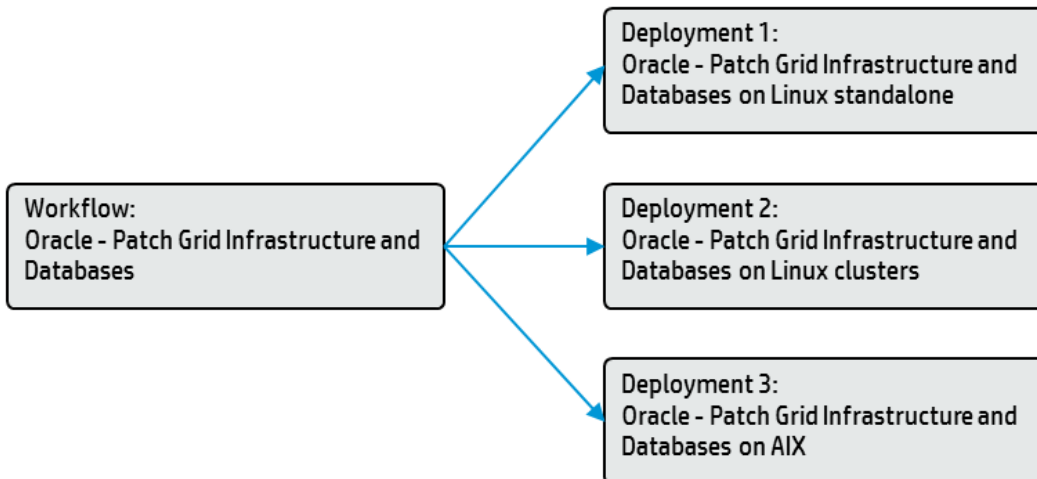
Workflow:
Oracle - Patch Grid Infrastructure and Databases

Deployment 1:
Oracle - Patch Grid Infrastructure and Databases on Linux standalone

Deployment 2:
Oracle - Patch Grid Infrastructure and Databases on Linux clusters

Deployment 3:
Oracle - Patch Grid Infrastructure and Databases on AIX